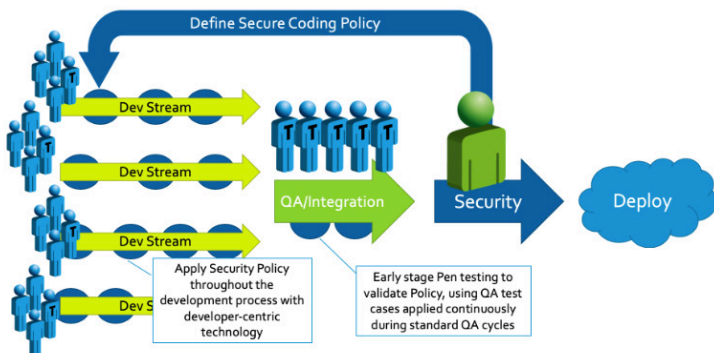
Define Secure Coding Policy

Dev Stream

Dev Stream

Dev Stream

Dev S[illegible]

QA/Integration

Security

Deploy

Apply Security Policy throughout the development process with developer-centric technology

Early stage Pen testing to validate Policy, using QA test cases applied continuously during standard QA cycles